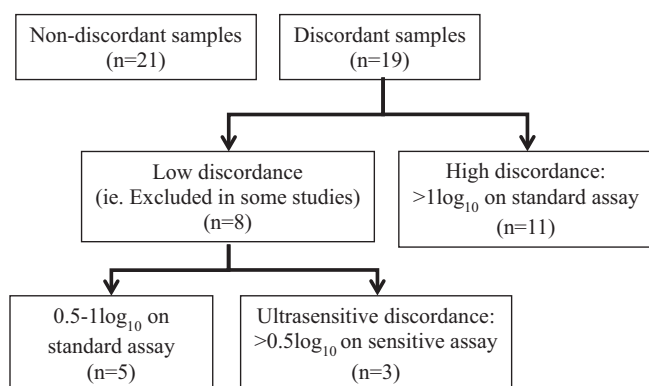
Non-discordant samples
(n=21)

Discordant samples
(n=19)

Low discordance
(ie. Excluded in some studies)
(n=8)

High discordance:
$>1\log_{10}$ on standard assay
(n=11)

$0.5$-$1\log_{10}$ on standard assay
(n=5)

Ultrasensitive discordance:
$>0.5\log_{10}$ on sensitive assay
(n=3)